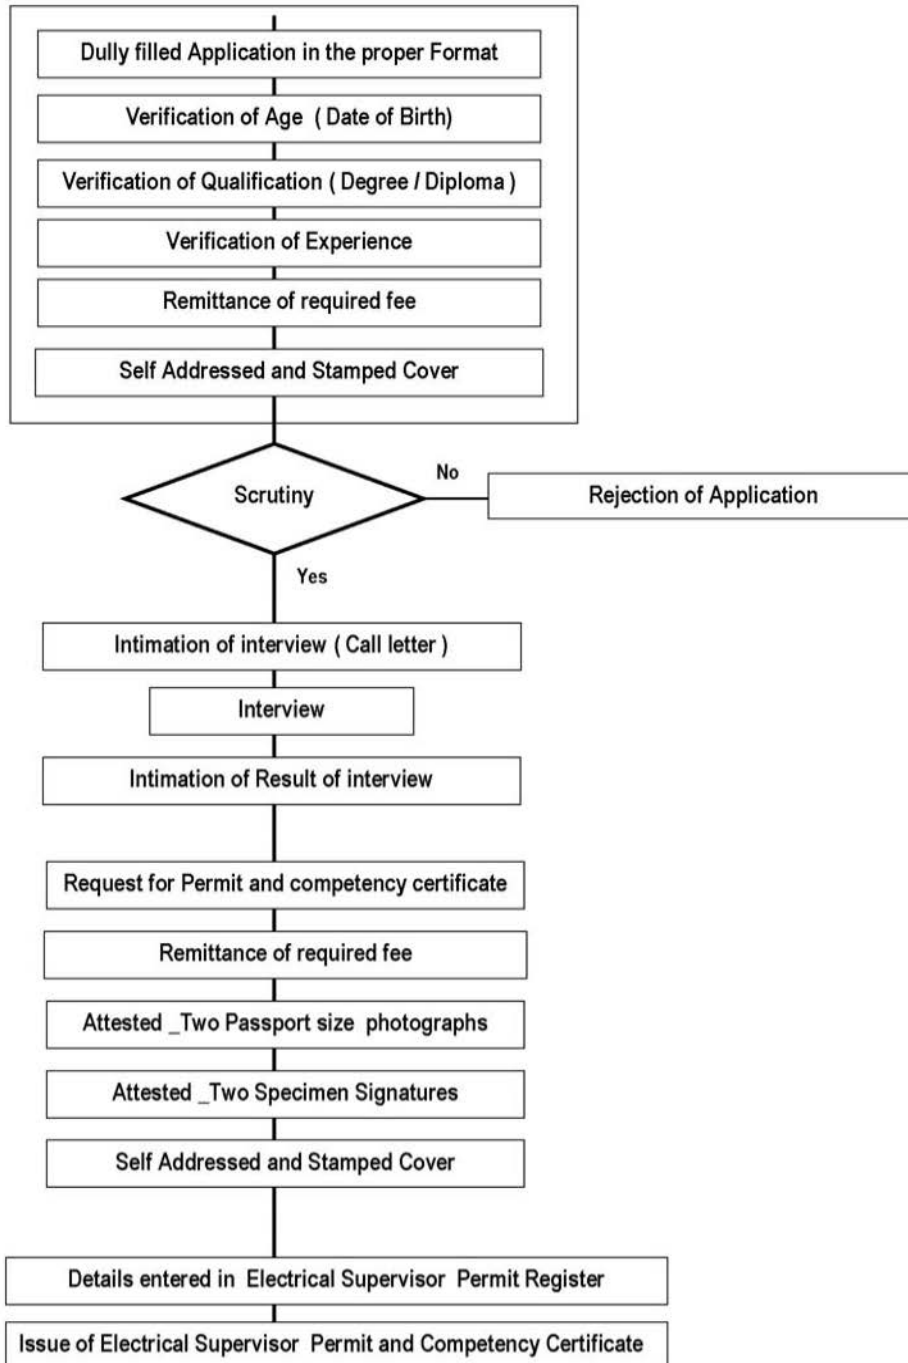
Dully filled Application in the proper Format

Verification of Age ( Date of Birth)

Verification of Qualification ( Degree / Diploma )

Verification of Experience

Remittance of required fee

Self Addressed and Stamped Cover

Scrutiny

No

Rejection of Application

Yes

Intimation of interview ( Call letter )

Interview

Intimation of Result of interview

Request for Permit and competency certificate

Remittance of required fee

Attested _Two Passport size photographs

Attested _Two Specimen Signatures

Self Addressed and Stamped Cover

Details entered in Electrical Supervisor Permit Register

Issue of Electrical Supervisor Permit and Competency Certificate